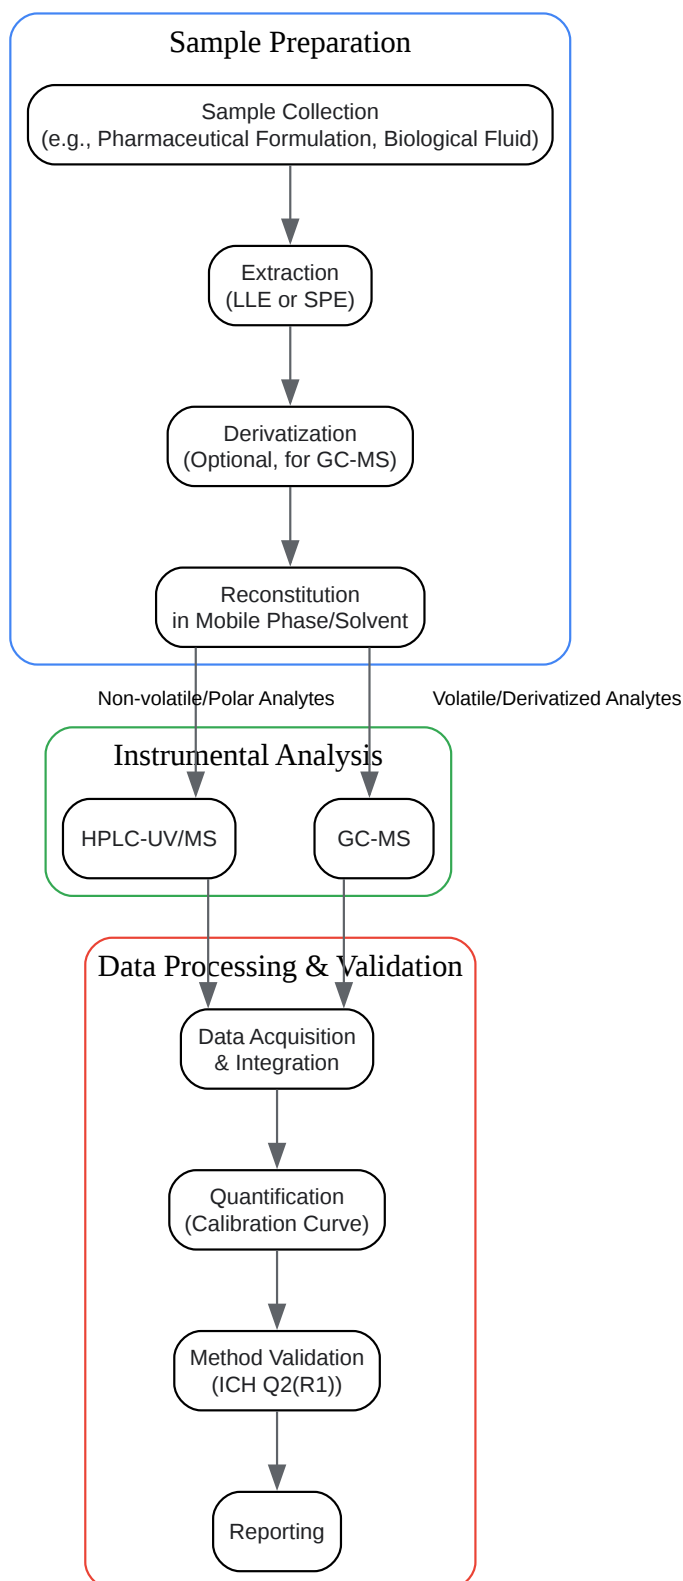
Sample Preparation

Sample Collection
(e.g., Pharmaceutical Formulation, Biological Fluid)

Extraction
(LLE or SPE)

Derivatization
(Optional, for GC-MS)

Reconstitution
in Mobile Phase/Solvent

Non-volatile/Polar Analytes

Volatile/Derivatized Analytes

Instrumental Analysis

HPLC-UV/MS

GC-MS

Data Processing & Validation

Data Acquisition
& Integration

Quantification
(Calibration Curve)

Method Validation
(ICH Q2(R1))

Reporting